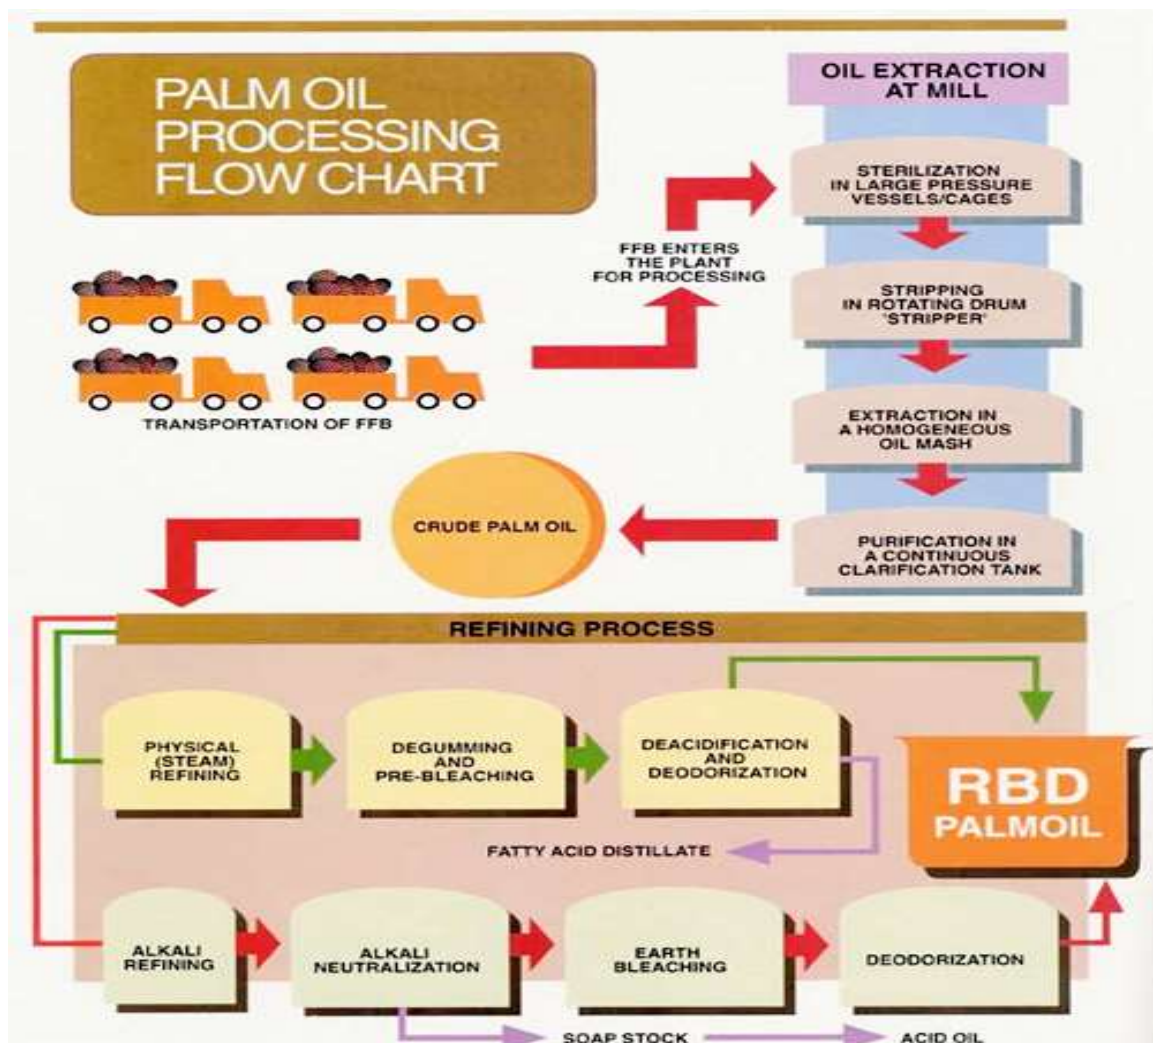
PALM OIL PROCESSING FLOW CHART

TRANSPORTATION OF FFB

FFB ENTERS THE PLANT FOR PROCESSING

OIL EXTRACTION AT MILL

STERILIZATION IN LARGE PRESSURE VESSELS/CAGES

STRIPPING IN ROTATING DRUM 'STRIPPER'

EXTRACTION IN A HOMOGENEOUS OIL MASH

PURIFICATION IN A CONTINUOUS CLARIFICATION TANK

CRUDE PALM OIL

REFINING PROCESS

PHYSICAL (STEAM) REFINING

DEGUMMING AND PRE-BLEACHING

DEACIDIFICATION AND DEODORIZATION

FATTY ACID DISTILLATE

RBD PALMOIL

ALKALI REFINING

ALKALI NEUTRALIZATION

EARTH BLEACHING

DEODORIZATION

SOAP STOCK

ACID OIL